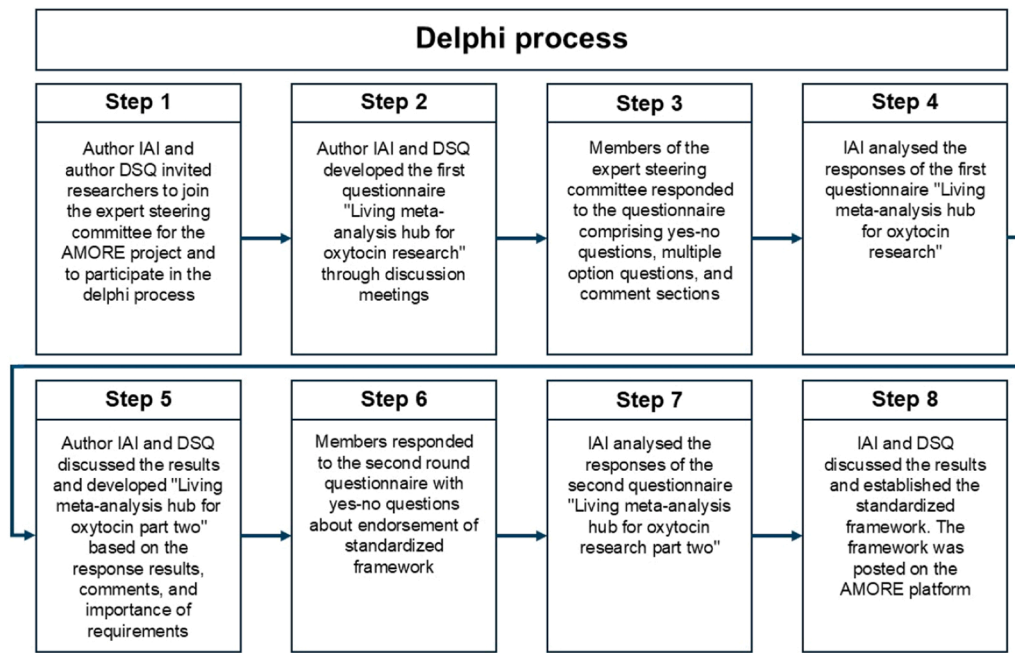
Delphi process

Step 1

Author IAI and author DSQ invited researchers to join the expert steering committee for the AMORE project and to participate in the delphi process

Step 2

Author IAI and DSQ developed the first questionnaire "Living meta-analysis hub for oxytocin research" through discussion meetings

Step 3

Members of the expert steering committee responded to the questionnaire comprising yes-no questions, multiple option questions, and comment sections

Step 4

IAI analysed the responses of the first questionnaire "Living meta-analysis hub for oxytocin research"

Step 5

Author IAI and DSQ discussed the results and developed "Living meta-analysis hub for oxytocin part two" based on the response results, comments, and importance of requirements

Step 6

Members responded to the second round questionnaire with yes-no questions about endorsement of standardized framework

Step 7

IAI analysed the responses of the second questionnaire "Living meta-analysis hub for oxytocin research part two"

Step 8

IAI and DSQ discussed the results and established the standardized framework. The framework was posted on the AMORE platform